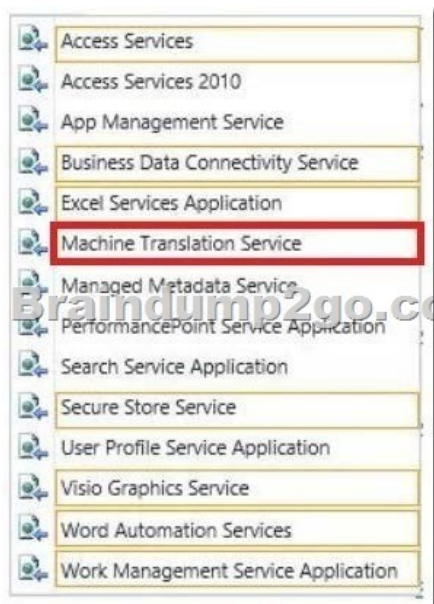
Access Services
Access Services 2010
App Management Service
Business Data Connectivity Service
Excel Services Application
Machine Translation Service
Managed Metadata Service
Braindump2go.co
PerformancePoint Service Application
Search Service Application
Secure Store Service
User Profile Service Application
Visio Graphics Service
Word Automation Services
Work Management Service Application